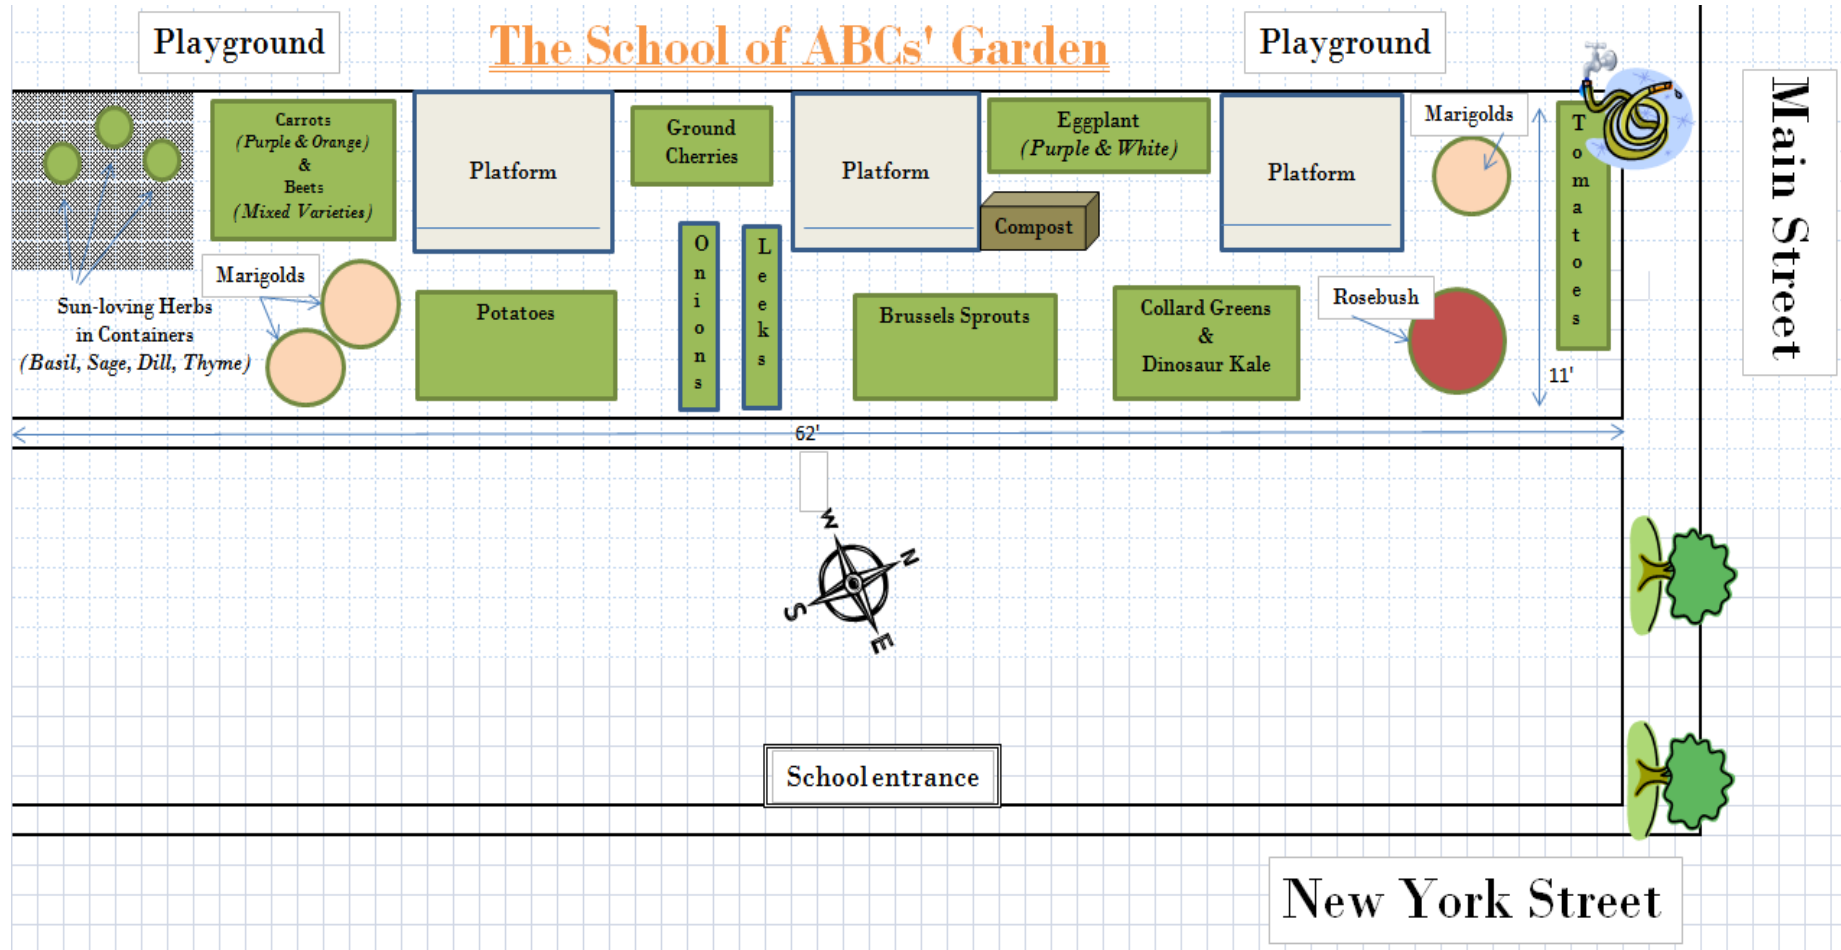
Playground

The School of ABCs' Garden

Playground

Carrots (Purple & Orange) & Beets (Mixed Varieties)

Platform

Ground Cherries

Platform

Eggplant (Purple & White)

Platform

Marigolds

Tomatoes

Main Street

Compost

Marigolds

Sun-loving Herbs in Containers (Basil, Sage, Dill, Thyme)

Potatoes

Onions

Leeks

Brussels Sprouts

Collard Greens & Dinosaur Kale

Rosebush

11'

62'

W N S E

School entrance

New York Street